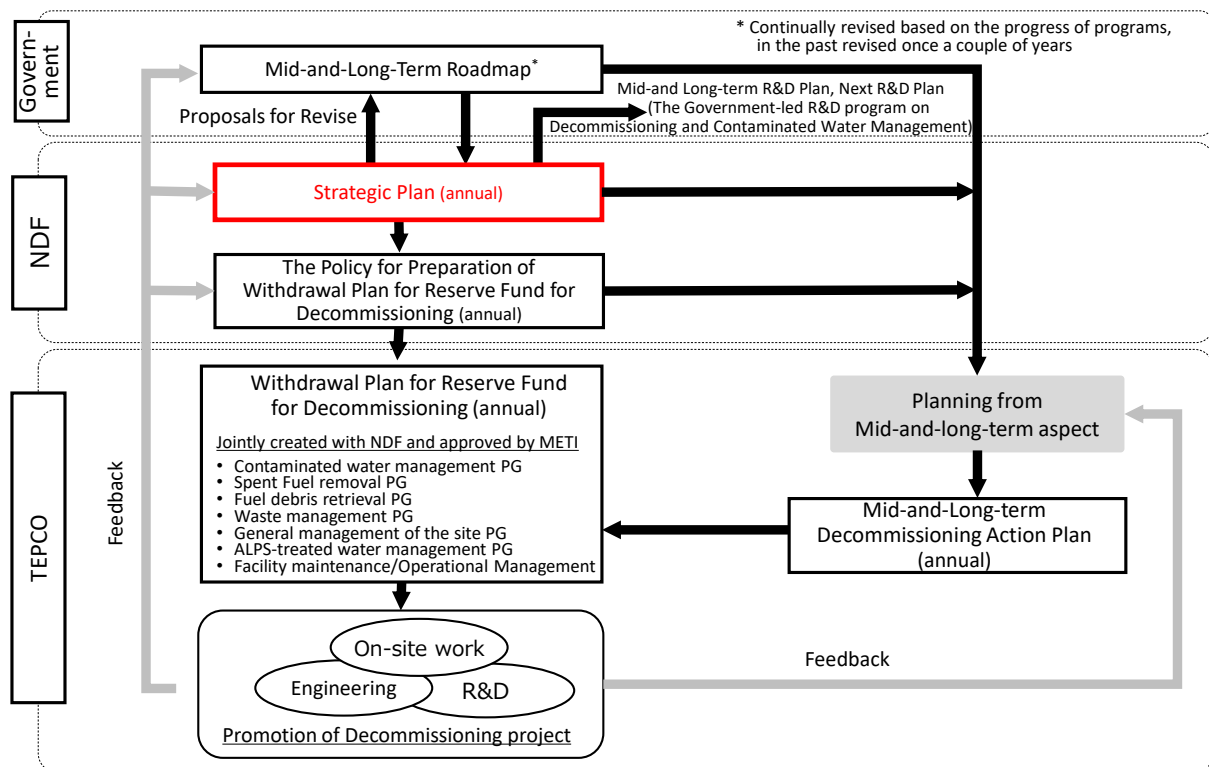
Govern-ment

* Continually revised based on the progress of programs, in the past revised once a couple of years

Mid-and-Long-Term Roadmap*

Mid-and Long-term R&D Plan, Next R&D Plan (The Government-led R&D program on Decommissioning and Contaminated Water Management)

Proposals for Revise

NDF

Strategic Plan (annual)

The Policy for Preparation of Withdrawal Plan for Reserve Fund for Decommissioning (annual)

TEPCO

Feedback

Withdrawal Plan for Reserve Fund for Decommissioning (annual)

Jointly created with NDF and approved by METI

• Contaminated water management PG
• Spent Fuel removal PG
• Fuel debris retrieval PG
• Waste management PG
• General management of the site PG
• ALPS-treated water management PG
• Facility maintenance/Operational Management

Planning from Mid-and-long-term aspect

Mid-and-Long-term Decommissioning Action Plan (annual)

On-site work

Engineering

R&D

Promotion of Decommissioning project

Feedback